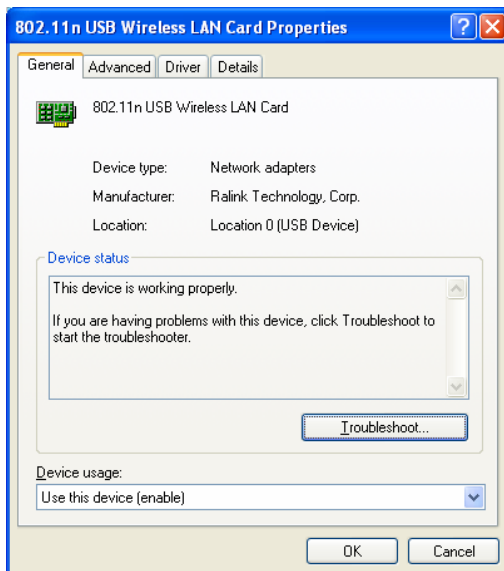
802.11n USB Wireless LAN Card Properties

General | Advanced | Driver | Details

802.11n USB Wireless LAN Card

| Device type: | Network adapters |
|---|---|
| Manufacturer: | Ralink Technology, Corp. |
| Location: | Location 0 (USB Device) |

Device status

This device is working properly.

If you are having problems with this device, click Troubleshoot to start the troubleshooter.

Troubleshoot...

Device usage:

Use this device (enable)

OK

Cancel